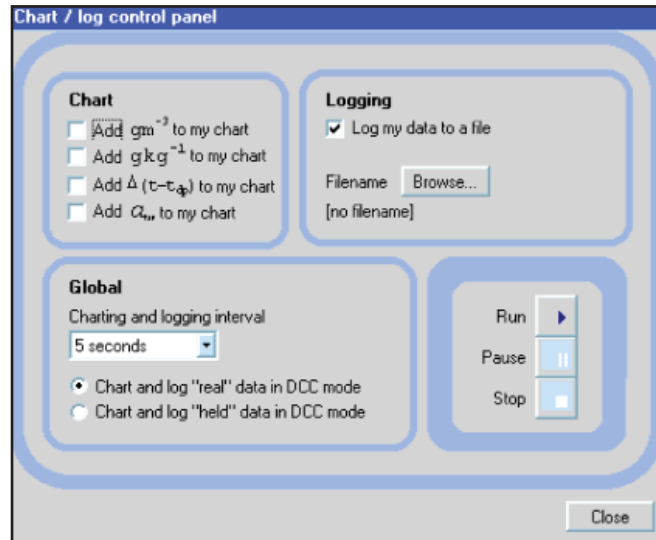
Chart / log control panel

Chart
Add $gm^{-3}$ to my chart
Add $gkg^{-1}$ to my chart
Add $\Delta(t-t_{dp})$ to my chart
Add $C_{w}$ to my chart

Logging
Log my data to a file

Filename Browse...
[no filename]

Global
Charting and logging interval
5 seconds
Chart and log "real" data in DCC mode
Chart and log "held" data in DCC mode

Run
Pause
Stop

Close